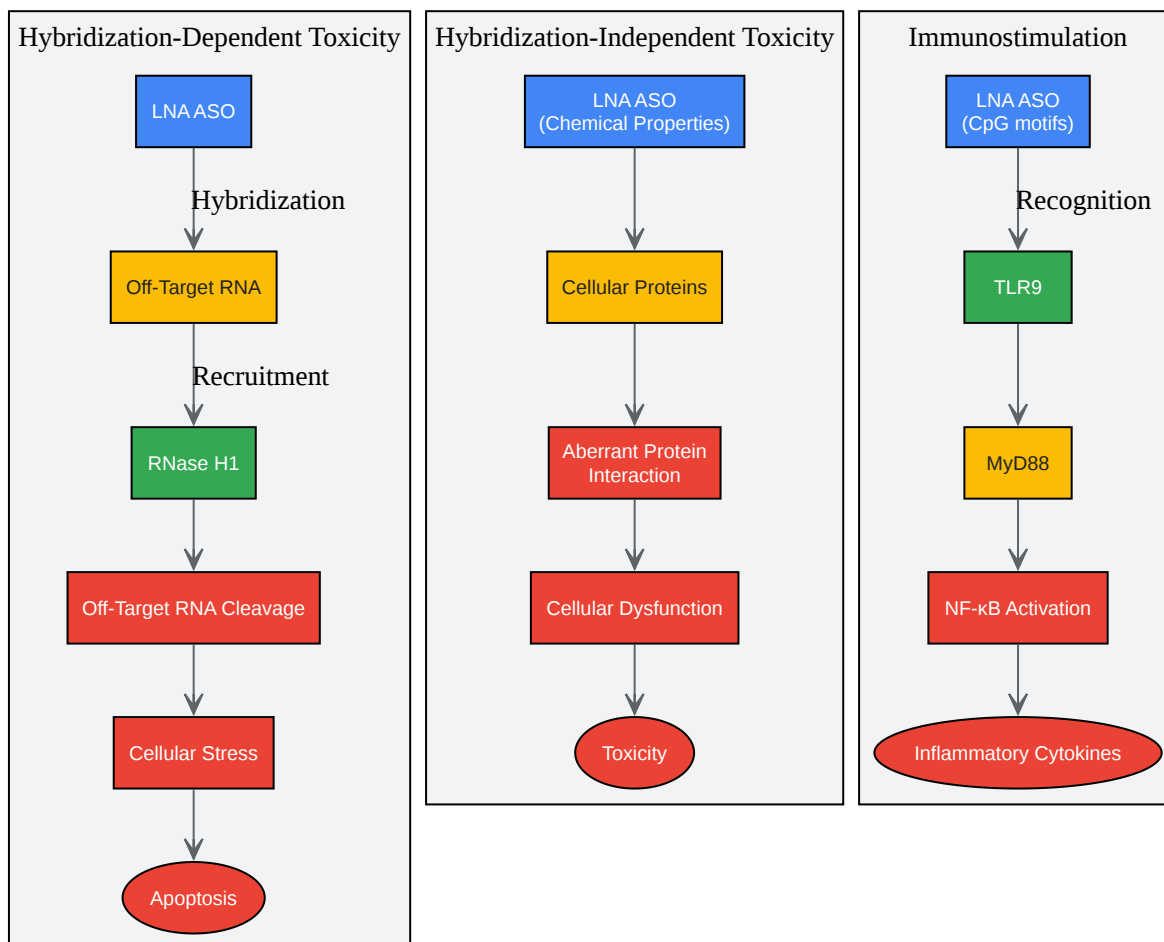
Hybridization-Dependent Toxicity

LNA ASO

Hybridization

Off-Target RNA

Recruitment

RNase H1

Off-Target RNA Cleavage

Cellular Stress

Apoptosis

Hybridization-Independent Toxicity

LNA ASO
(Chemical Properties)

Cellular Proteins

Aberrant Protein Interaction

Cellular Dysfunction

Toxicity

Immunostimulation

LNA ASO
(CpG motifs)

Recognition

TLR9

MyD88

NF-κB Activation

Inflammatory Cytokines